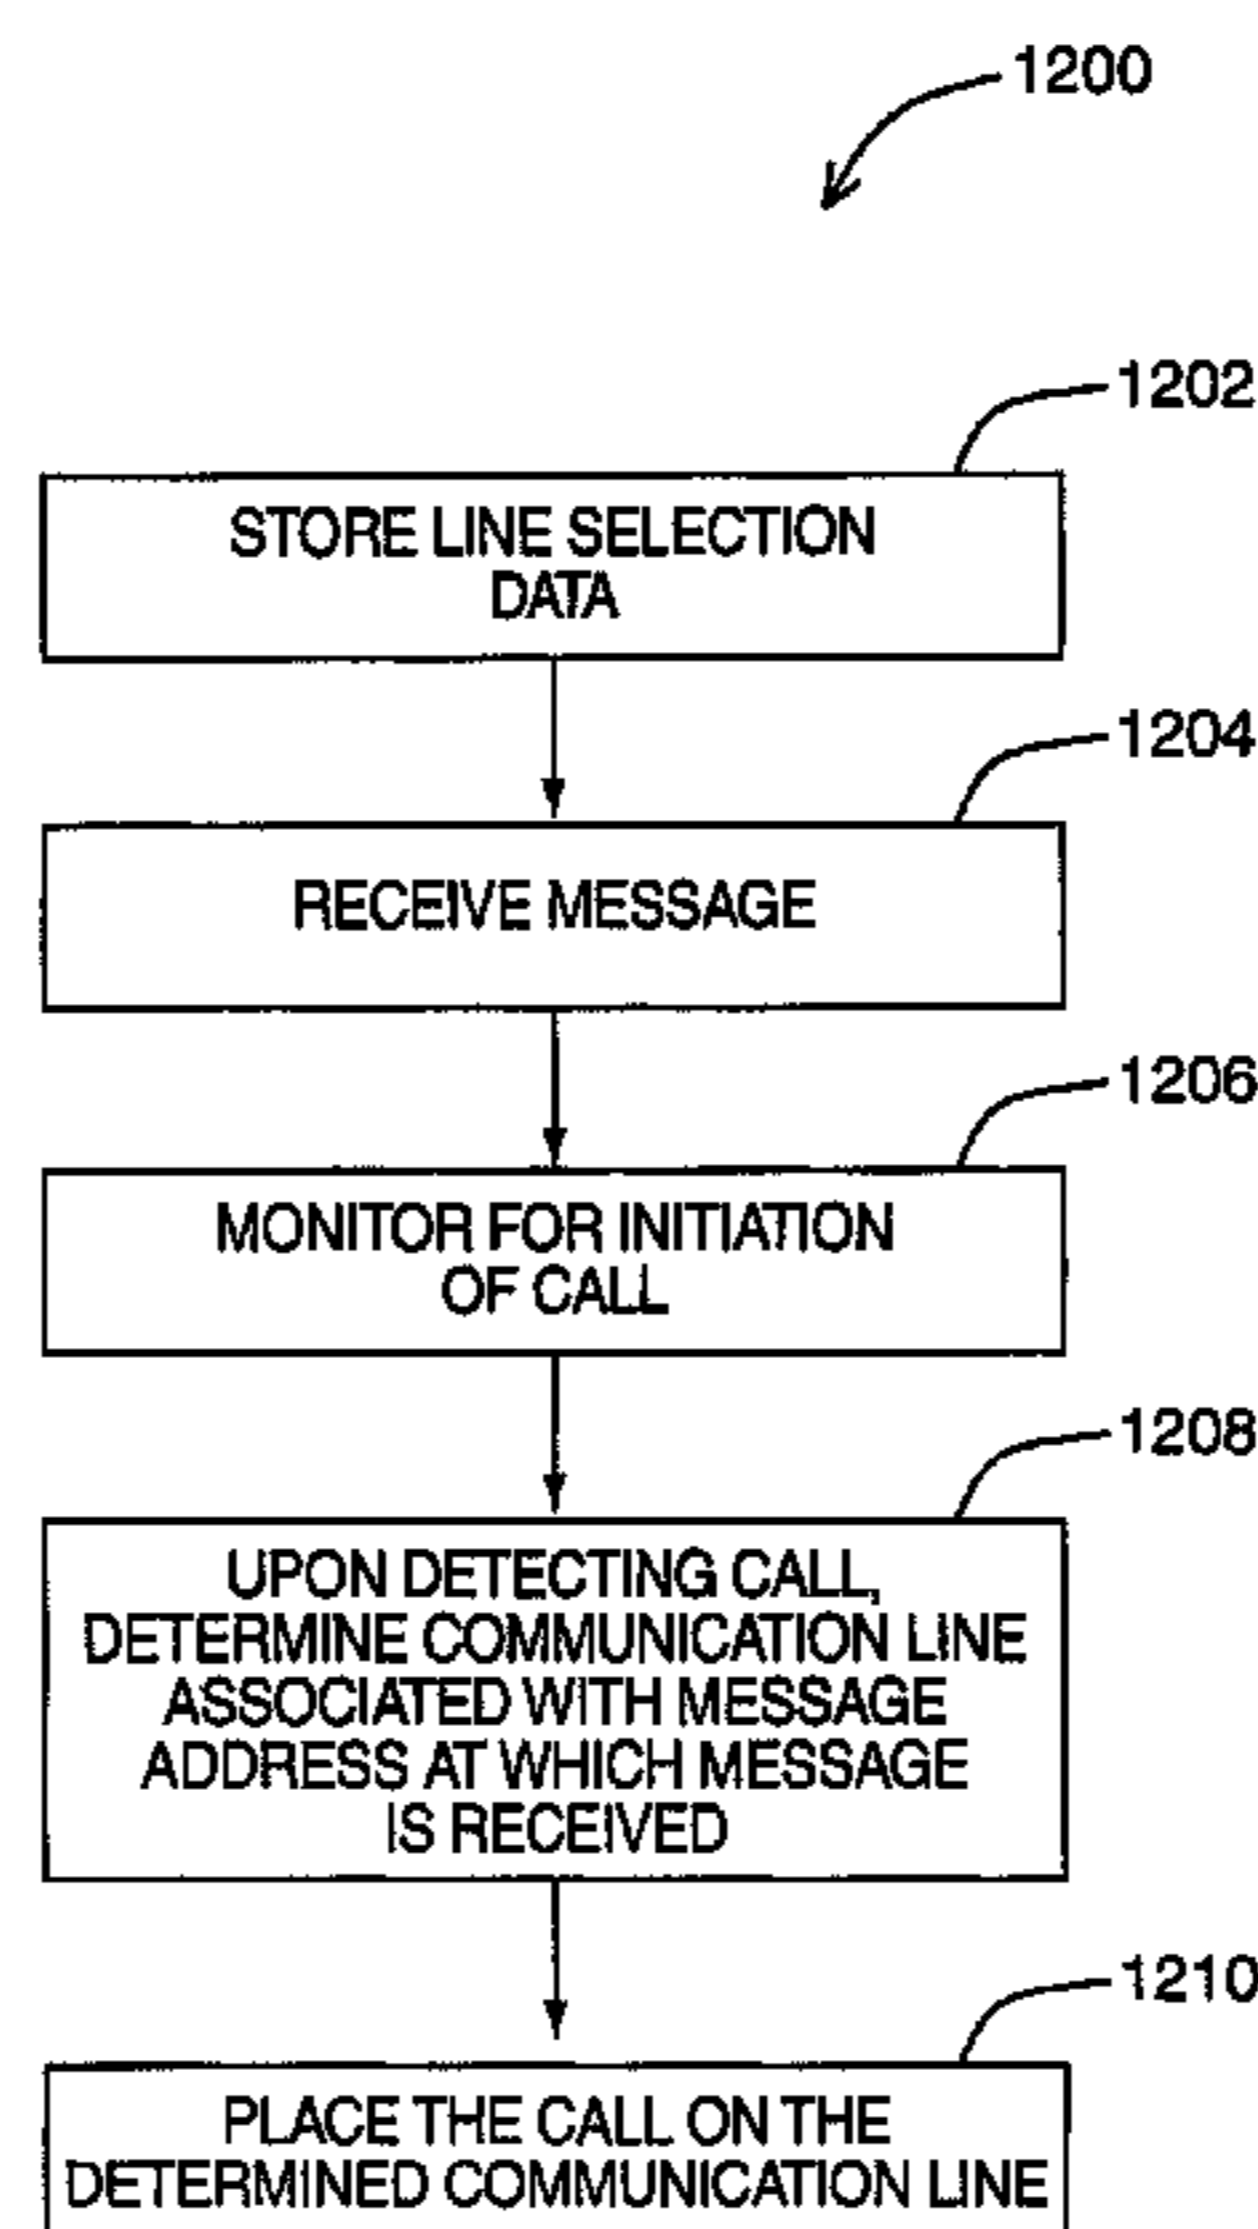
1200

1202

STORE LINE SELECTION DATA

1204

RECEIVE MESSAGE

1206

MONITOR FOR INITIATION OF CALL

1208

UPON DETECTING CALL, DETERMINE COMMUNICATION LINE ASSOCIATED WITH MESSAGE ADDRESS AT WHICH MESSAGE IS RECEIVED

1210

PLACE THE CALL ON THE DETERMINED COMMUNICATION LINE